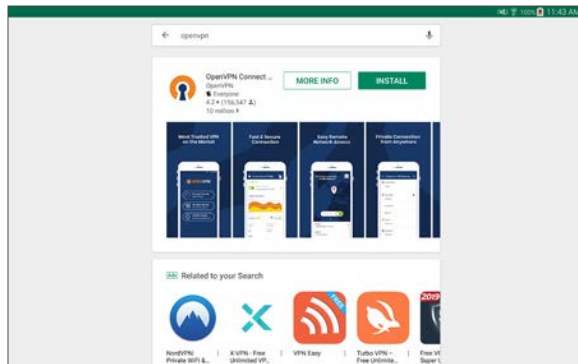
100% 11:43 AM

openvpn

OpenVPN Connect ...
OpenVPN
Everyone
4.2 ★ (156,547 👤)
10 million ⬇

MORE INFO

INSTALL

Most Trusted VPN on the Market

Fast & Secure Connection

Easy Remote Network Access

Private Connection from Anywhere

Ads Related to your Search

FREE

20:9

NordVPN: Private WiFi &...

X-VPN - Free Unlimited VP...

VPN Easy

Turbo VPN – Free Unlimite...

Free VI Super